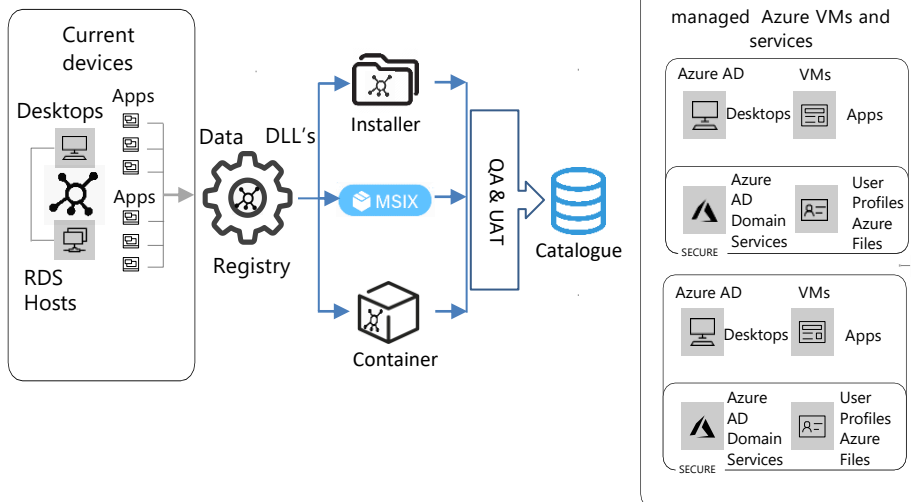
Current devices

Desktops

Apps

Apps

RDS Hosts

Data

DLL's

Registry

Installer

MSIX

Container

QA & UAT

Catalogue

managed Azure VMs and services

Azure AD

VMs

Desktops

Apps

Azure AD Domain Services

User Profiles Azure Files

SECURE

Azure AD

VMs

Desktops

Apps

Azure AD Domain Services

User Profiles Azure Files

SECURE